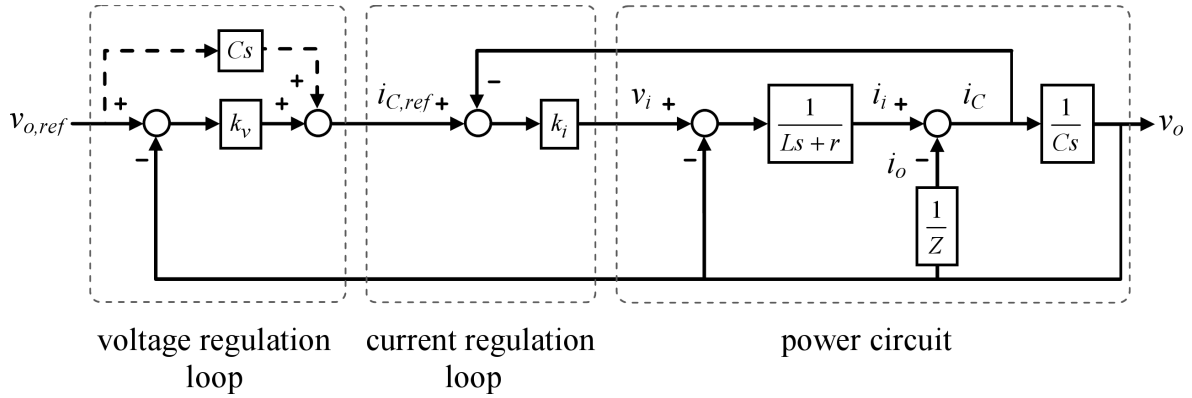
$Cs$

$v_{o,ref}$ + − $k_v$ + + $i_{C,ref}$ + − $k_i$ $v_i$ + − $\frac{1}{Ls+r}$ $i_i$ + $i_C$ $\frac{1}{Cs}$ $v_o$

$i_o$ − $\frac{1}{Z}$

voltage regulation loop

current regulation loop

power circuit